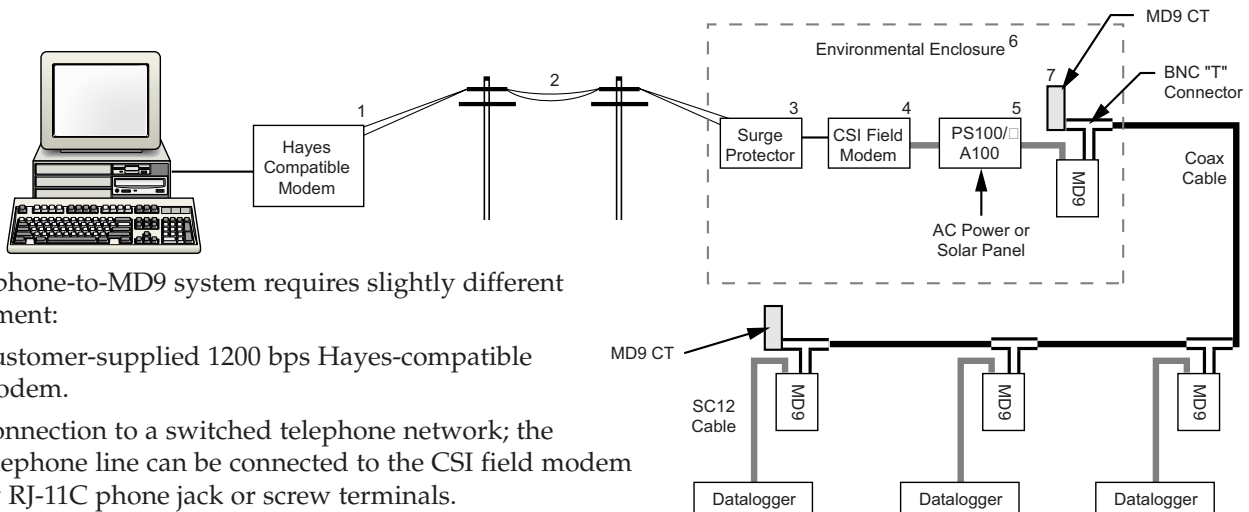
Hayes Compatible Modem

1

2

Environmental Enclosure 6

3

Surge Protector

4

CSI Field Modem

5

PS100/□ A100

AC Power or Solar Panel

7

MD9 CT

BNC "T" Connector

MD9

Coax Cable

MD9 CT

SC12 Cable

MD9

MD9

MD9

Datalogger

Datalogger

Datalogger

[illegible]phone-to-MD9 system requires slightly different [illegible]ment:

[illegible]ustomer-supplied 1200 bps Hayes-compatible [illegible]odem.

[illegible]onnection to a switched telephone network; the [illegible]ephone line can be connected to the CSI field modem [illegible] RJ-11C phone jack or screw terminals.